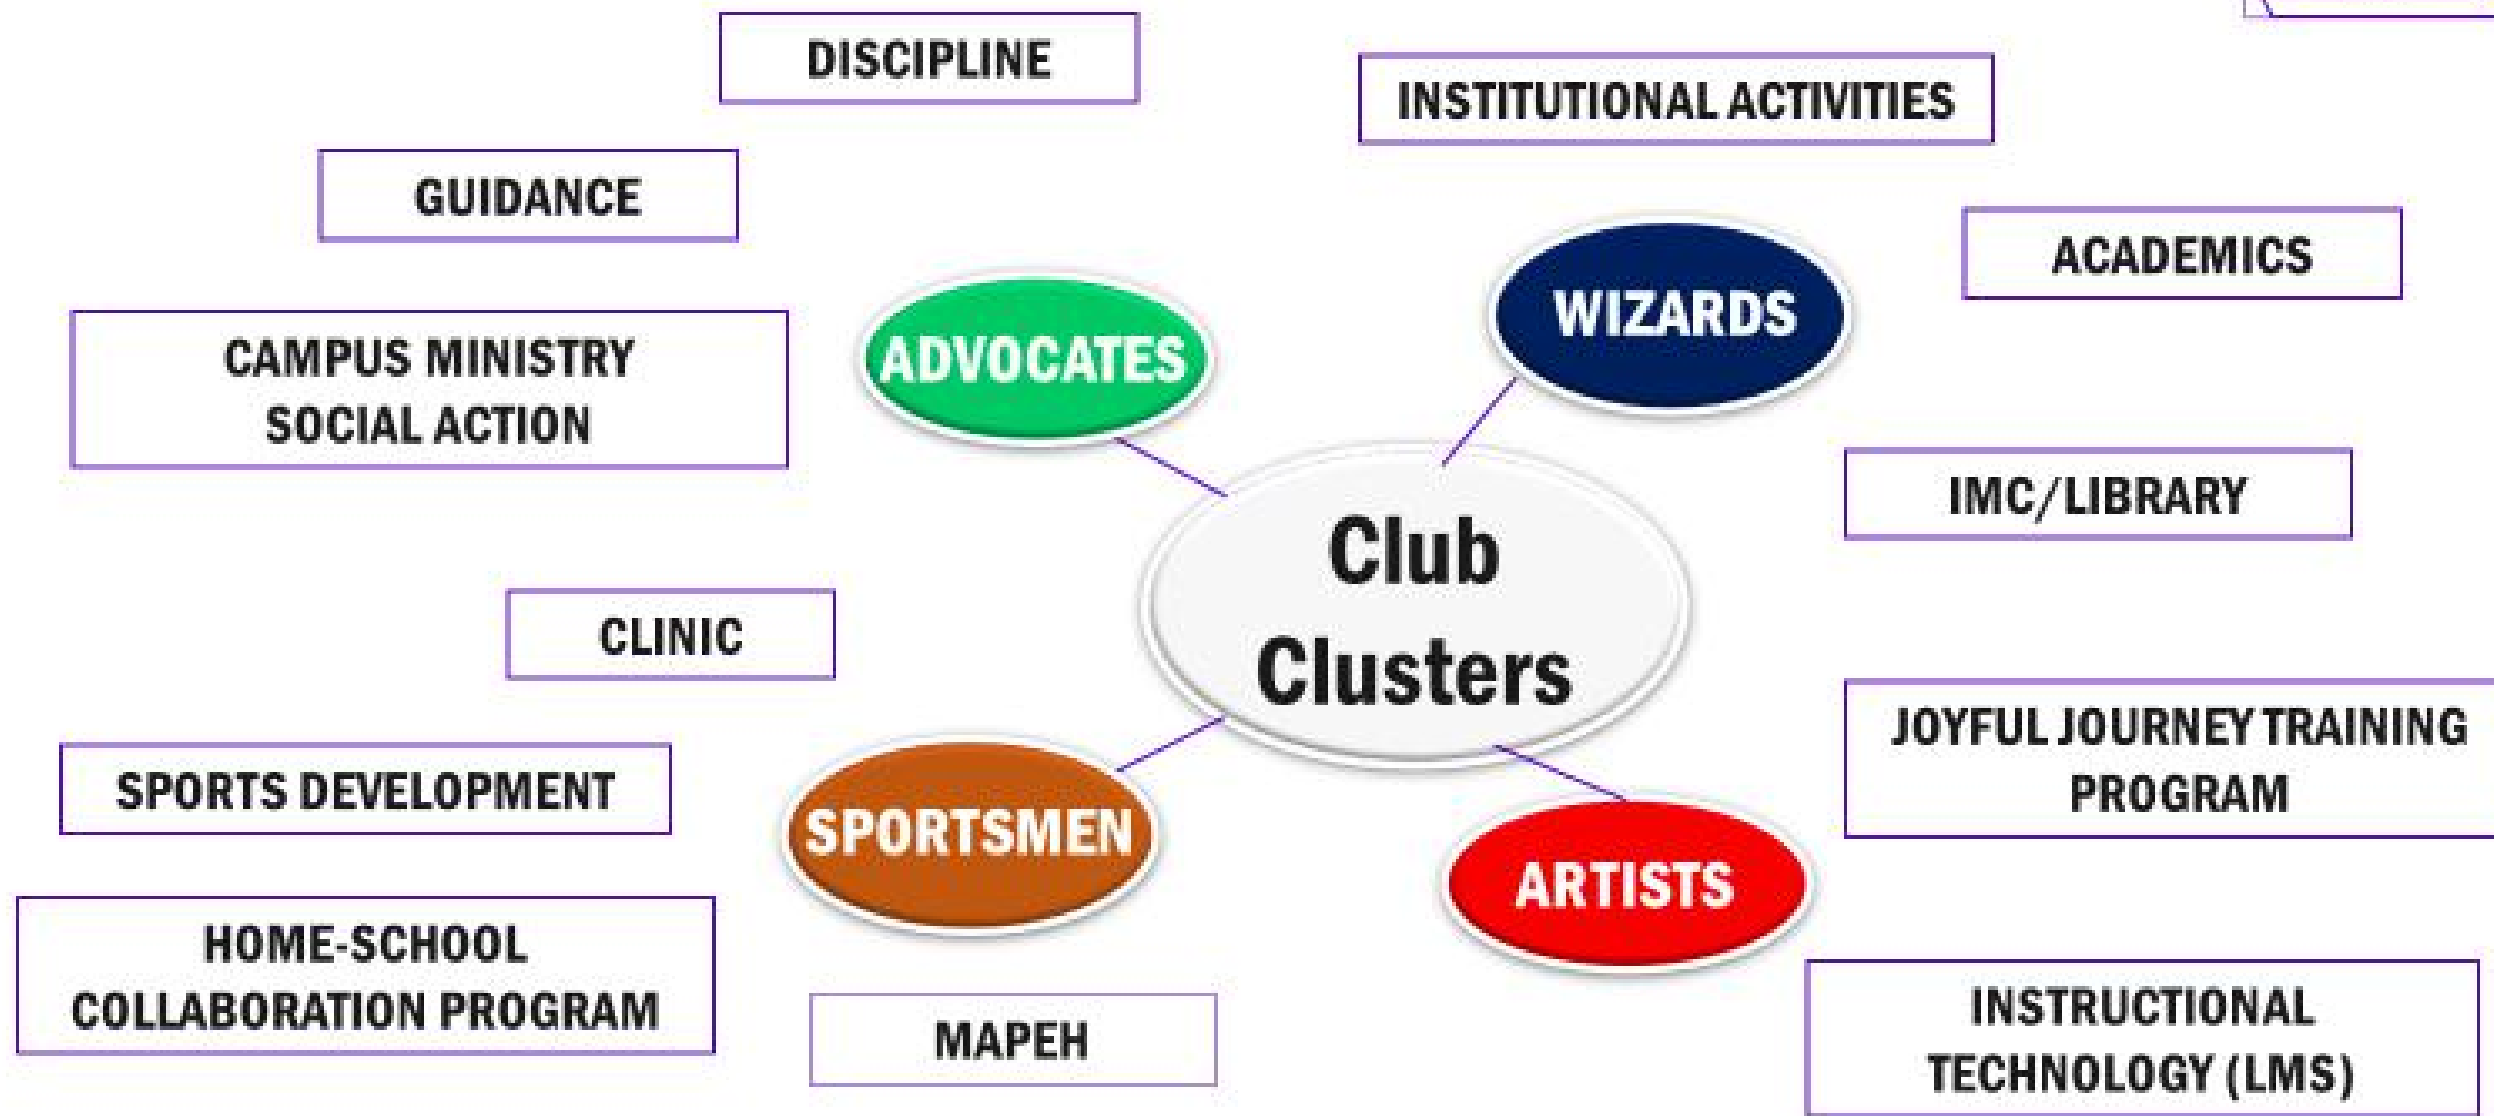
DISCIPLINE

INSTITUTIONAL ACTIVITIES

GUIDANCE

ACADEMICS

CAMPUS MINISTRY
SOCIAL ACTION

ADVOCATES

WIZARDS

IMC/LIBRARY

Club Clusters

CLINIC

JOYFUL JOURNEY TRAINING PROGRAM

SPORTS DEVELOPMENT

SPORTSMEN

ARTISTS

HOME-SCHOOL COLLABORATION PROGRAM

MAPEH

INSTRUCTIONAL TECHNOLOGY (LMS)